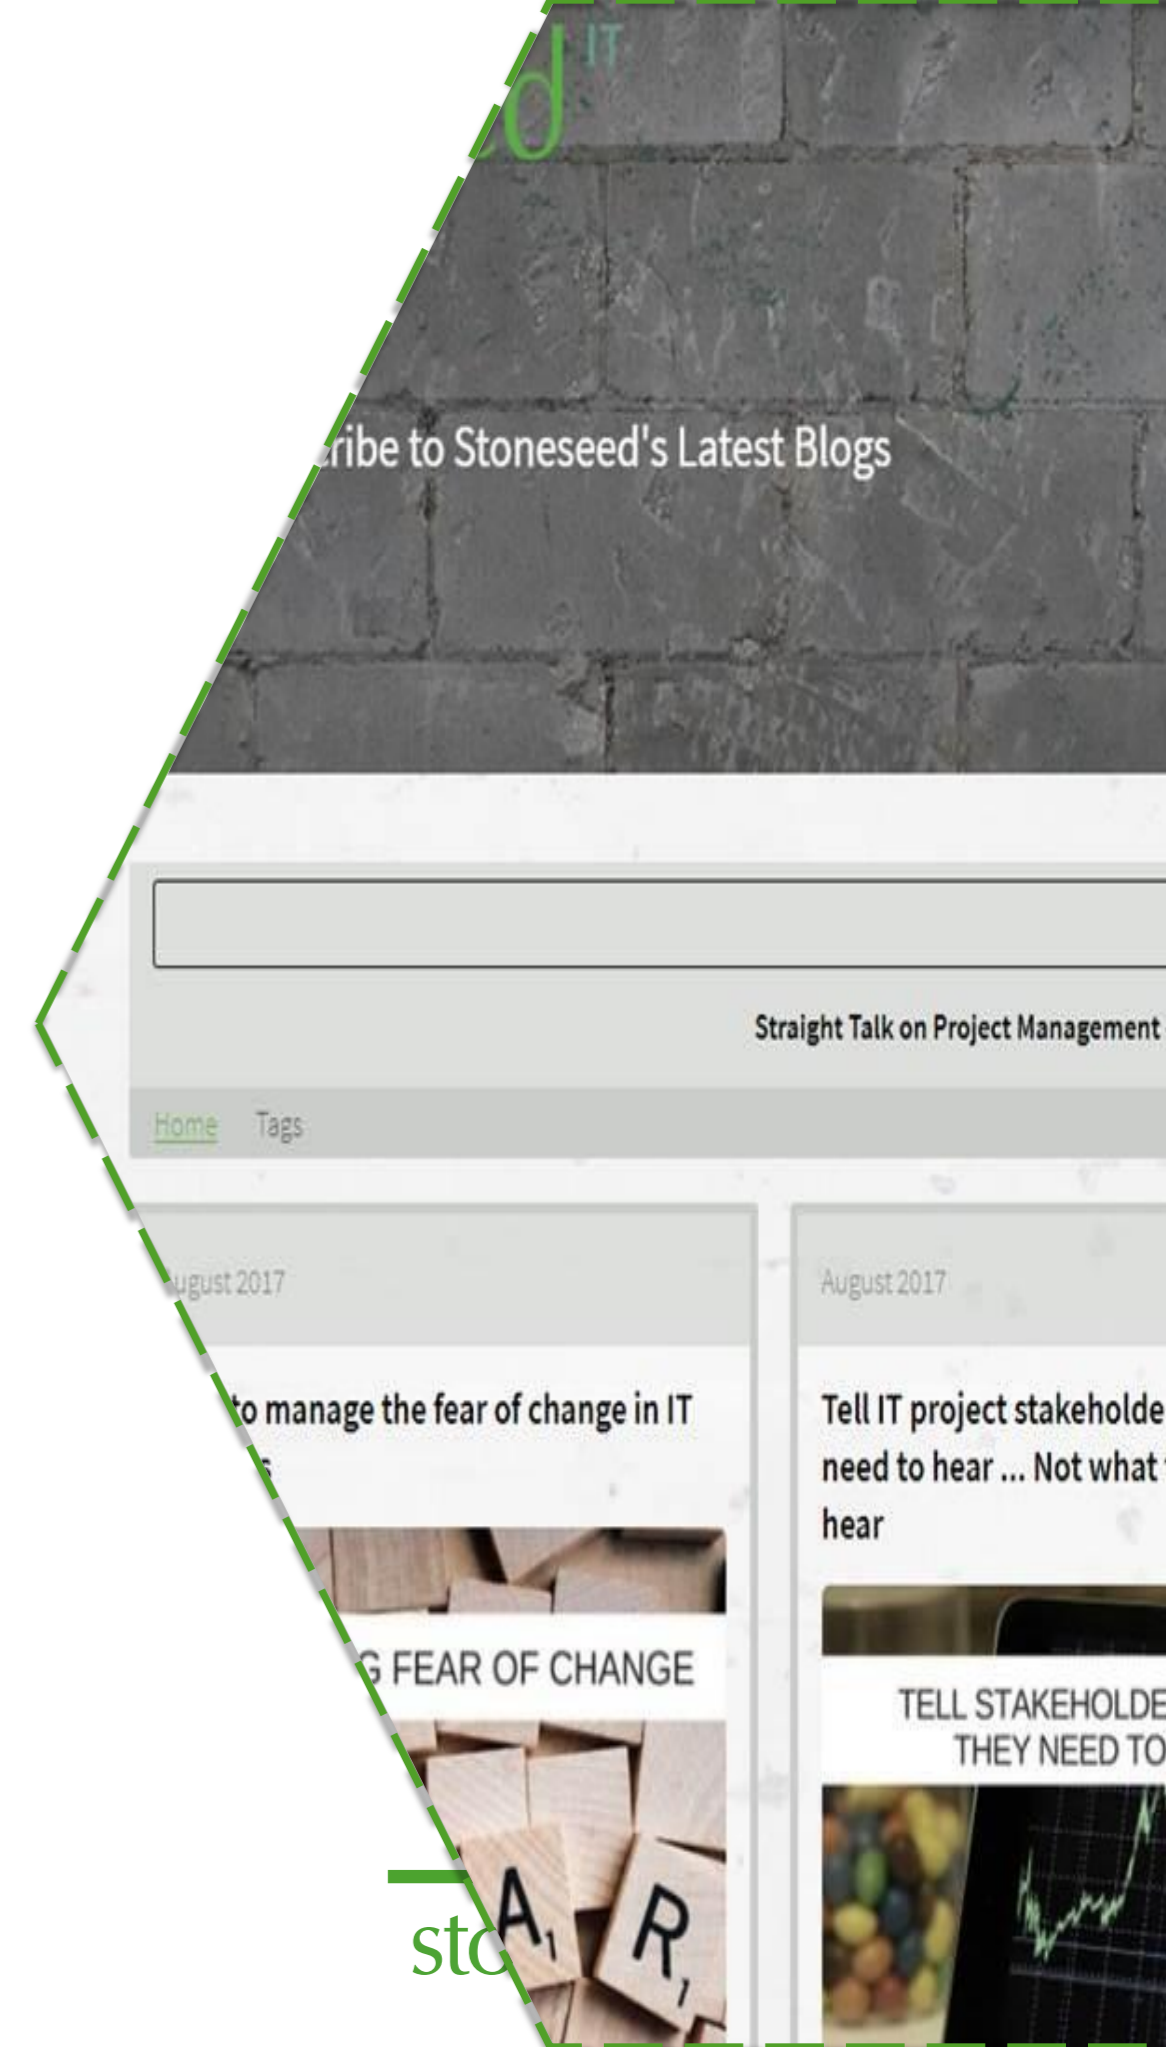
ed IT

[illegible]ribe to Stoneseed's Latest Blogs

Straight Talk on Project Management

Home Tags

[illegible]ugust 2017

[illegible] to manage the fear of change in IT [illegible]s

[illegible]G FEAR OF CHANGE

A R

August 2017

Tell IT project stakeholde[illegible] need to hear ... Not what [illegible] hear

TELL STAKEHOLDE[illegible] THEY NEED TO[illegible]

sto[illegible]